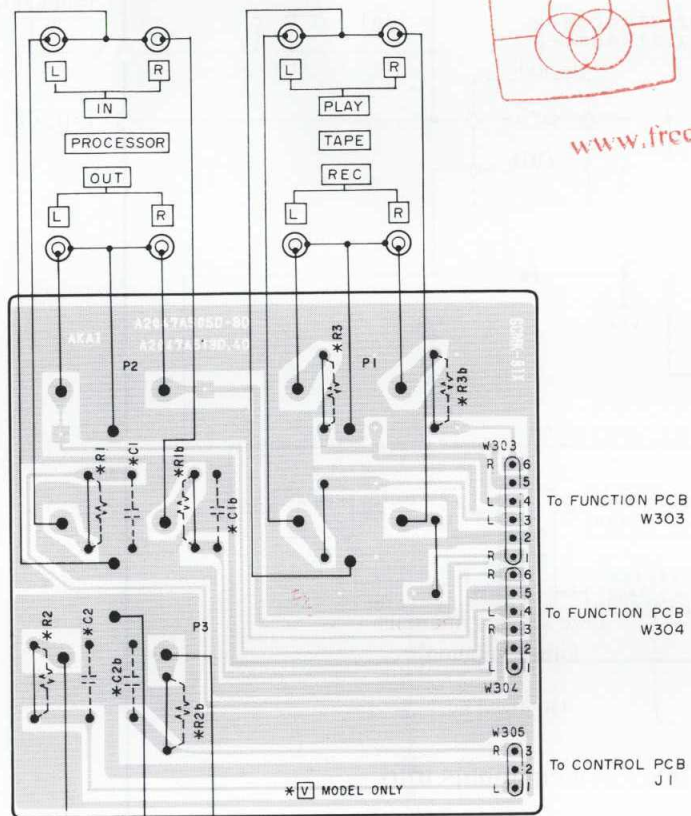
www.free

L
R
IN
PROCESSOR
OUT
L
R

L
R
PLAY
TAPE
REC
L
R

AKAI
A2047A5050-80
A2047A5130-40
P2
P1
$*R3$
$*R3b$
$*R1$
$*C1$
$*R1b$
$*C1b$

W303
R 6
5
L 4
L 3
2
R 1
To FUNCTION PCB W303

R 6
5
L 4
R 3
2
L 1
W304
To FUNCTION PCB W304

P3
$*R2$
$*C2$
$*C2b$
$*R2b$

W305
R 3
2
L 1
To CONTROL PCB J1

$*$V MODEL ONLY